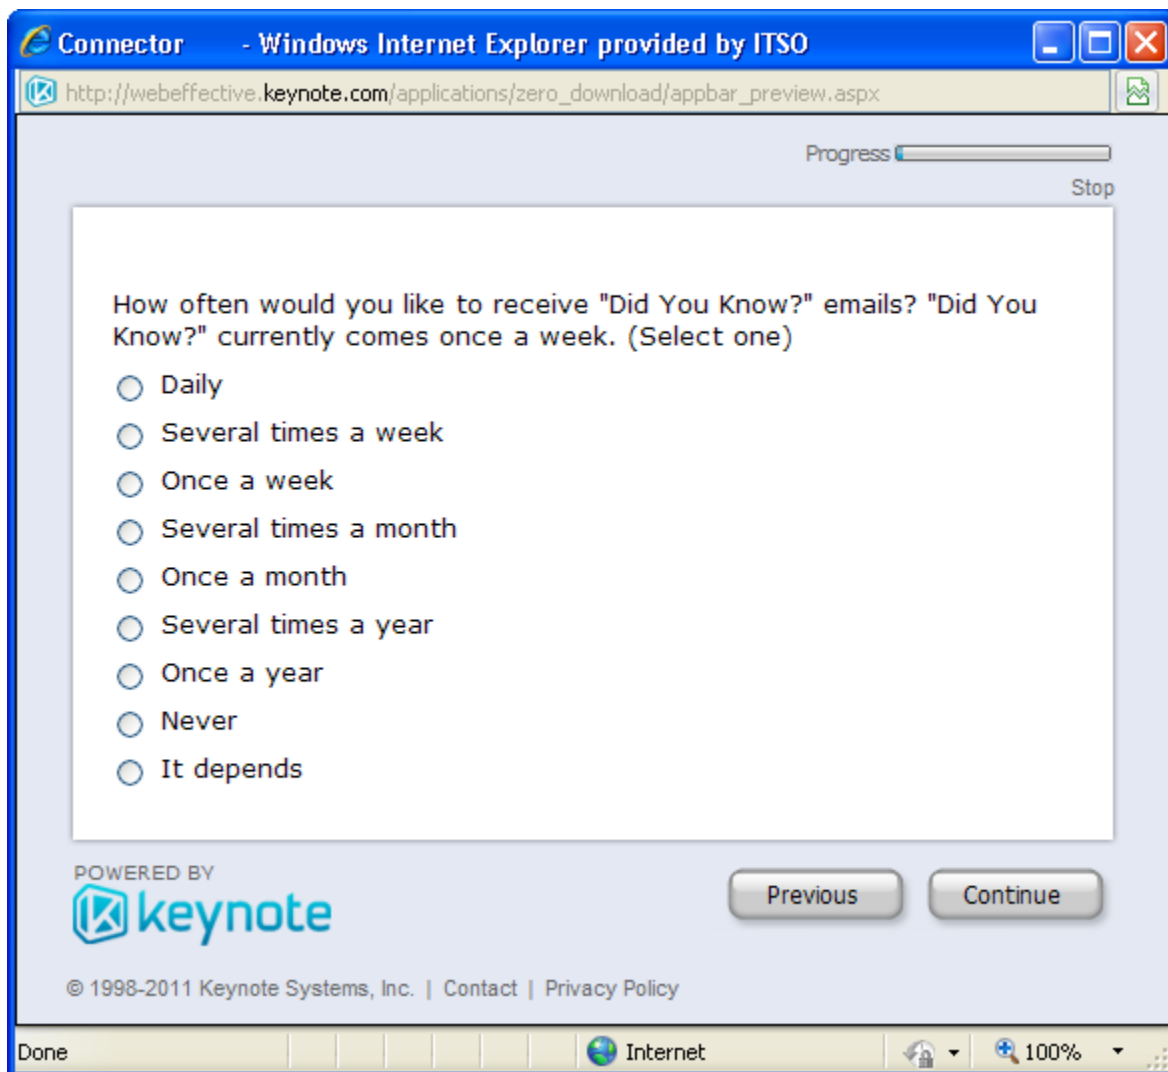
Connector - Windows Internet Explorer provided by ITSO

http://webeffective.keynote.com/applications/zero_download/appbar_preview.aspx

Progress

Stop

How often would you like to receive "Did You Know?" emails? "Did You Know?" currently comes once a week. (Select one)

Daily

Several times a week

Once a week

Several times a month

Once a month

Several times a year

Once a year

Never

It depends

POWERED BY
keynote

Previous

Continue

© 1998-2011 Keynote Systems, Inc. | Contact | Privacy Policy

Done

Internet

100%